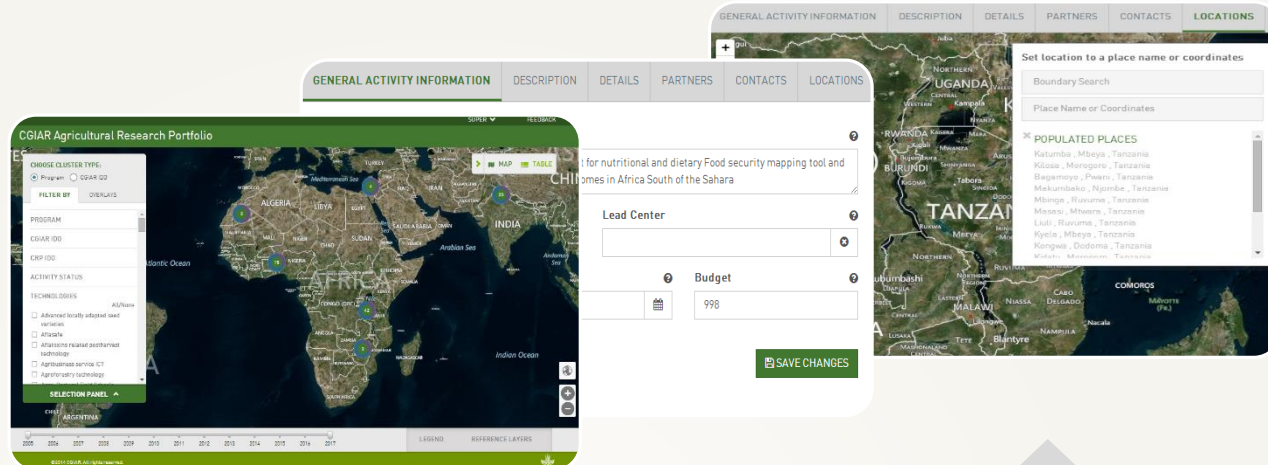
GENERAL ACTIVITY INFORMATION | DESCRIPTION | DETAILS | PARTNERS | CONTACTS | LOCATIONS

Set location to a place name or coordinates

Boundary Search

Place Name or Coordinates

POPULATED PLACES

Katumba , Mbeya , Tanzania
Kilosa , Morogoro , Tanzania
Bagamoyo , Pwani , Tanzania
Makumbako , Njombe , Tanzania
Mbinga , Ruvuma , Tanzania
Masasi , Mtwara , Tanzania
Liuli , Ruvuma , Tanzania
Kyela , Mbeya , Tanzania
Kongwa , Dodoma , Tanzania
Kidatu , Morogoro , Tanzania

UGANDA
Kampala
RWANDA
BURUNDI
Tabora
TANZAN
Lubumbashi
MALAWI
NIASSA
CABO DELGADO
COMOROS
Nacala
Blantyre

GENERAL ACTIVITY INFORMATION | DESCRIPTION | DETAILS | PARTNERS | CONTACTS | LOCATIONS

t for nutritional and dietary Food security mapping tool and omes in Africa South of the Sahara

Lead Center

Budget

998

SAVE CHANGES

CGIAR Agricultural Research Portfolio

SUPER | FEEDBACK

CHOOSE CLUSTER TYPE:
Program | CGIAR IDO

FILTER BY | OVERLAYS

PROGRAM
CGIAR IDO
CRP IDO
ACTIVITY STATUS
TECHNOLOGIES
All/None
Advanced locally adapted seed varieties
Aflasafe
Aflatoxins related postharvest technology
Agribusiness service ICT
Agroforestry technology

SELECTION PANEL

MAP | TABLE

ALGERIA
LIBYA
EGYPT
SUDAN
INDIA
Arabian Sea
Atlantic Ocean
Indian Ocean
AFRICA
ARGENTINA

2005 2006 2007 2008 2009 2010 2011 2012 2013 2014 2015 2016 2017

LEGEND | REFERENCE LAYERS

©2014 CGIAR. All rights reserved.